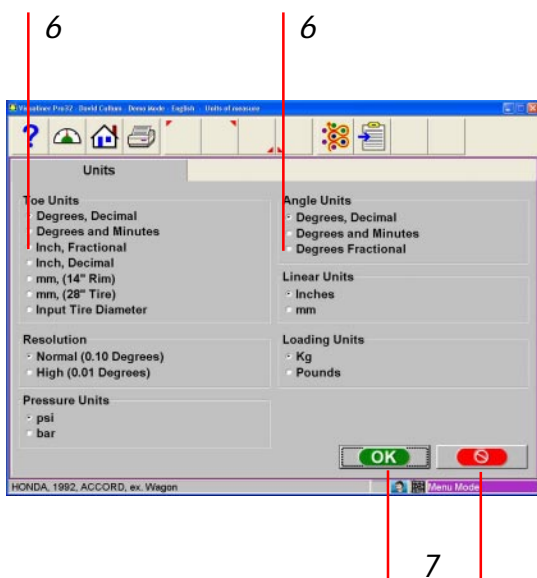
6

6

Visualiner Pro32 - David Cullum - Demo Mode - English - Units of measure

Units

Toe Units
Degrees, Decimal
Degrees and Minutes
Inch, Fractional
Inch, Decimal
mm, (14" Rim)
mm, (28" Tire)
Input Tire Diameter

Resolution
Normal (0.10 Degrees)
High (0.01 Degrees)

Pressure Units
psi
bar

Angle Units
Degrees, Decimal
Degrees and Minutes
Degrees Fractional

Linear Units
Inches
mm

Loading Units
Kg
Pounds

OK

HONDA, 1992, ACCORD, ex. Wagon

Menu Mode

7